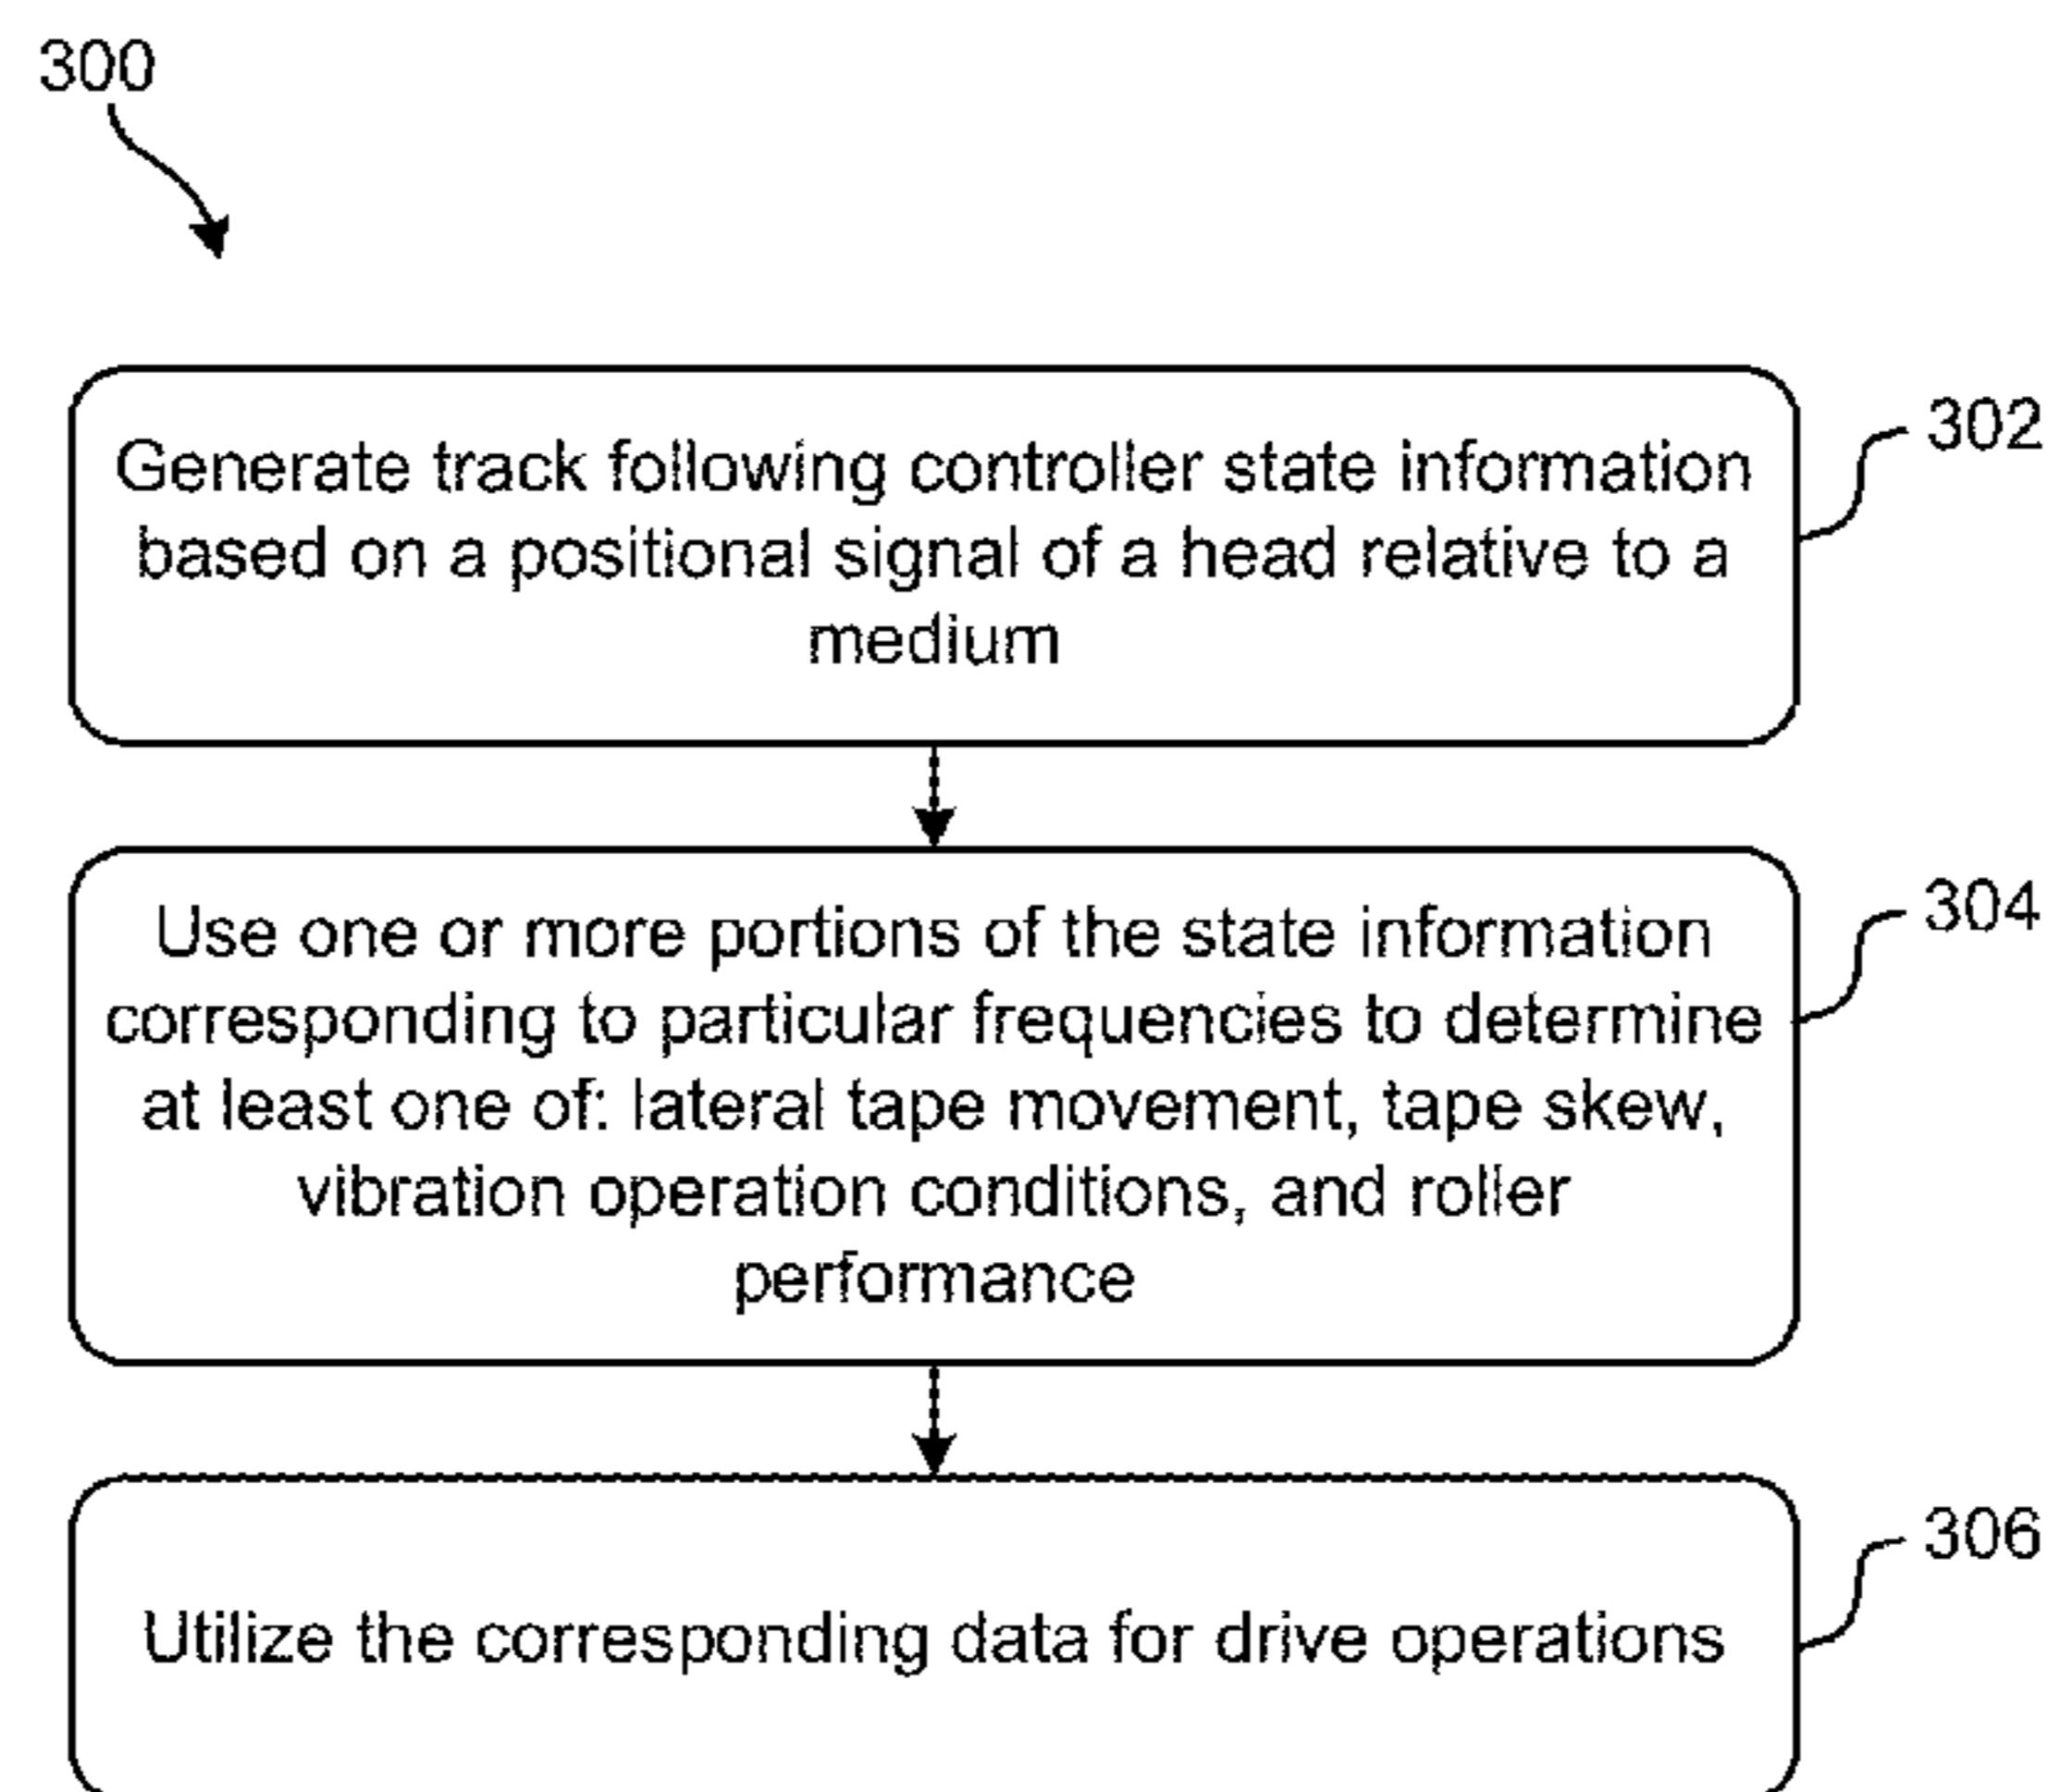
300

Generate track following controller state information based on a positional signal of a head relative to a medium

302

Use one or more portions of the state information corresponding to particular frequencies to determine at least one of: lateral tape movement, tape skew, vibration operation conditions, and roller performance

304

Utilize the corresponding data for drive operations

306